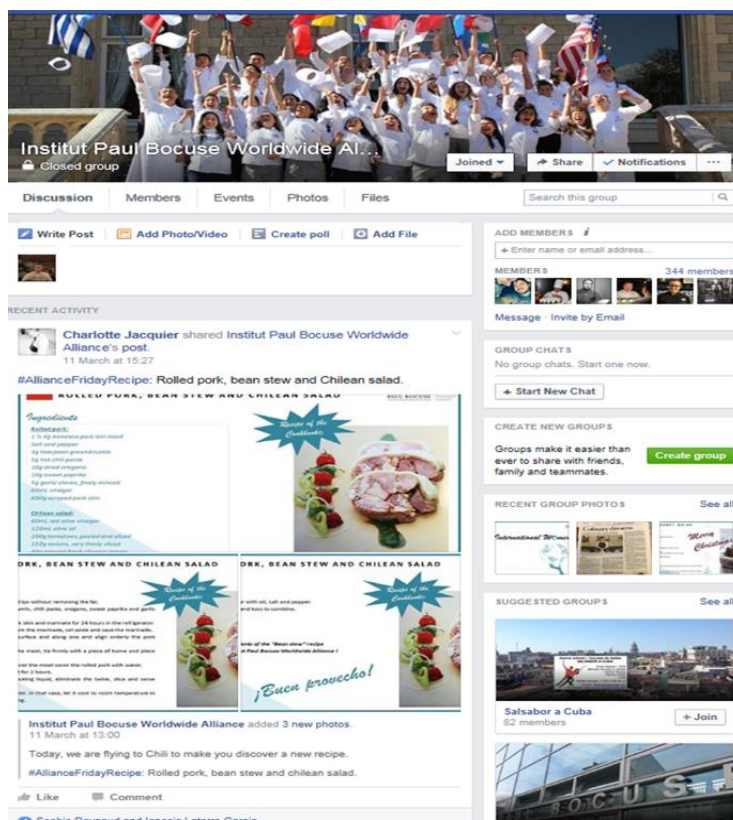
Institut Paul Bocuse Worldwide Al...
Closed group

Joined ▾ | Share | ✓ Notifications | ···

Discussion | Members | Events | Photos | Files | Search this group

Write Post | Add Photo/Video | Create poll | Add File

RECENT ACTIVITY

Charlotte Jacquier shared Institut Paul Bocuse Worldwide Alliance's post.
11 March at 15:27

#AllianceFridayRecipe: Rolled pork, bean stew and Chilean salad.

ROLLED PORK, BEAN STEW AND CHILEAN SALAD

Ingredients

Rolled pork:
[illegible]

Chilean salad:
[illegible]

Recipe of the Cookbooks

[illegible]ORK, BEAN STEW AND CHILEAN SALAD

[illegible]ORK, BEAN STEW AND CHILEAN SALAD

Recipe of the Cookbooks

¡Buen provecho!

Institut Paul Bocuse Worldwide Alliance added 3 new photos.
11 March at 13:00

Today, we are flying to Chili to make you discover a new recipe.

#AllianceFridayRecipe: Rolled pork, bean stew and chilean salad.

Like | Comment

ADD MEMBERS
+ Enter name or email address...

MEMBERS 344 members

Message · Invite by Email

GROUP CHATS
No group chats. Start one now.
+ Start New Chat

CREATE NEW GROUPS
Groups make it easier than ever to share with friends, family and teammates.
Create group

RECENT GROUP PHOTOS See all

SUGGESTED GROUPS See all

Salsabor a Cuba
82 members
+ Join